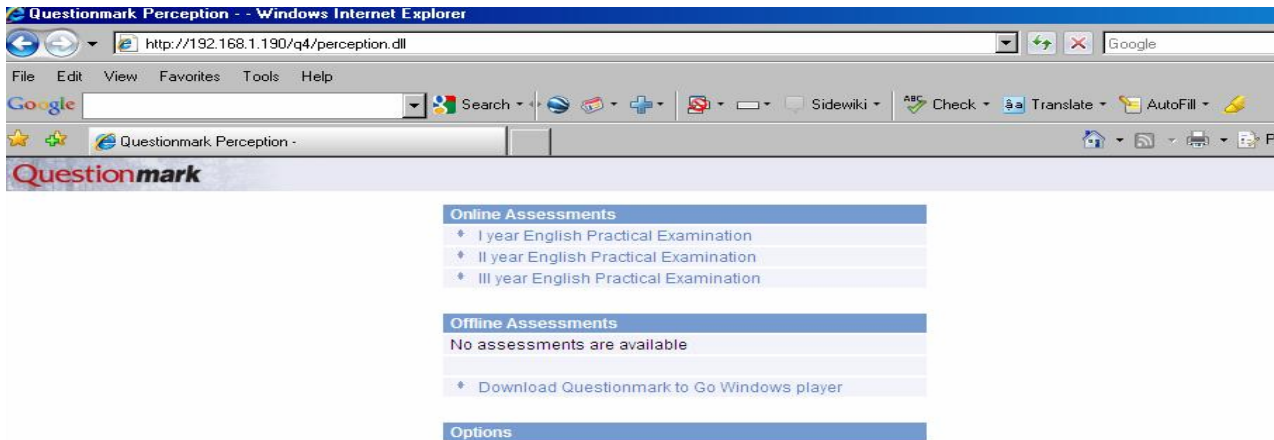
Questionmark Perception - - Windows Internet Explorer

http://192.168.1.190/q4/perception.dll

Google

File Edit View Favorites Tools Help

Google

Search

Sidewiki

Check

Translate

AutoFill

Questionmark Perception -

Questionmark

Online Assessments

I year English Practical Examination

II year English Practical Examination

III year English Practical Examination

Offline Assessments

No assessments are available

Download Questionmark to Go Windows player

Options